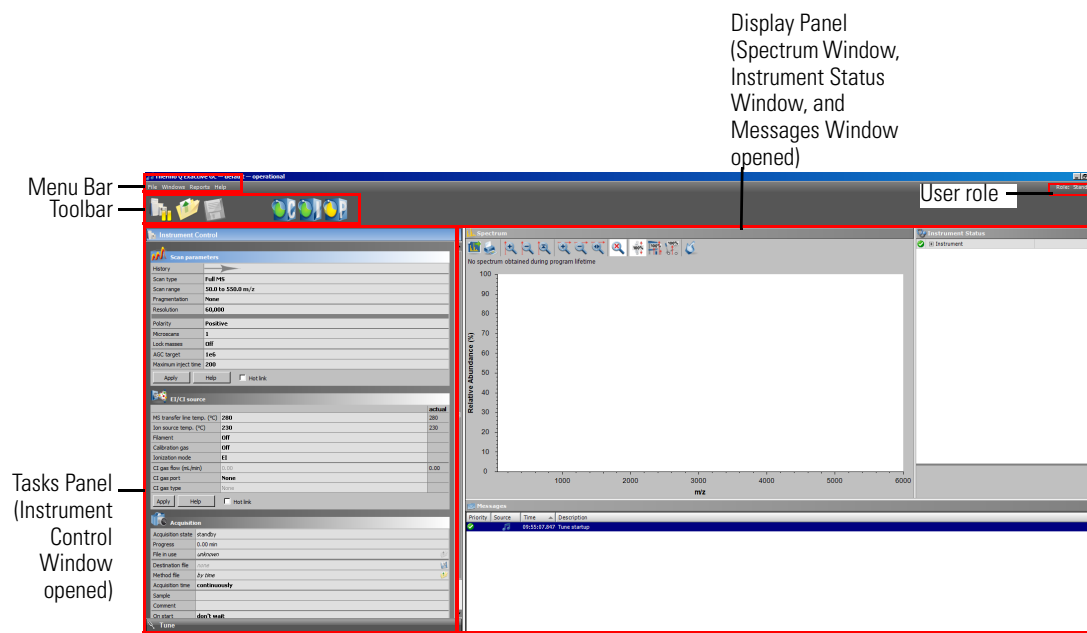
Display Panel (Spectrum Window, Instrument Status Window, and Messages Window opened)

Menu Bar
Toolbar

Thermo Q Exactive GC — default — operational
File Windows Reports Help

User role
Role: Standa

Instrument Control

Scan parameters

| History | |
|---|---|
| Scan type | Full MS |
| Scan range | 50.0 to 550.0 m/z |
| Fragmentation | None |
| Resolution | 60,000 |
| Polarity | Positive |
| Microscans | 1 |
| Lock masses | Off |
| AGC target | 1e6 |
| Maximum inject time | 200 |

Apply Help Hot link

EI/CI source

| | | actual |
|---|---|---|
| MS transfer line temp. (°C) | 280 | 280 |
| Ion source temp. (°C) | 230 | 230 |
| Filament | Off | |
| Calibration gas | Off | |
| Ionization mode | EI | |
| CI gas flow (mL/min) | 0.00 | 0.00 |
| CI gas port | None | |
| CI gas type | None | |

Apply Help Hot link

Acquisition

| Acquisition state | standby |
|---|---|
| Progress | 0.00 min |
| File in use | unknown |
| Destination file | none |
| Method file | by time |
| Acquisition time | continuously |
| Sample | |
| Comment | |
| On start | don't wait |

Tune

Tasks Panel (Instrument Control Window opened)

Spectrum
No spectrum obtained during program lifetime
Relative Abundance (%)
100 90 80 70 60 50 40 30 20 10 0
1000 2000 3000 4000 5000 6000
m/z

Instrument Status
Instrument

Messages

| Priority | Source | Time | Description |
|---|---|---|---|
| | | 09:55:07.847 | Tune startup |